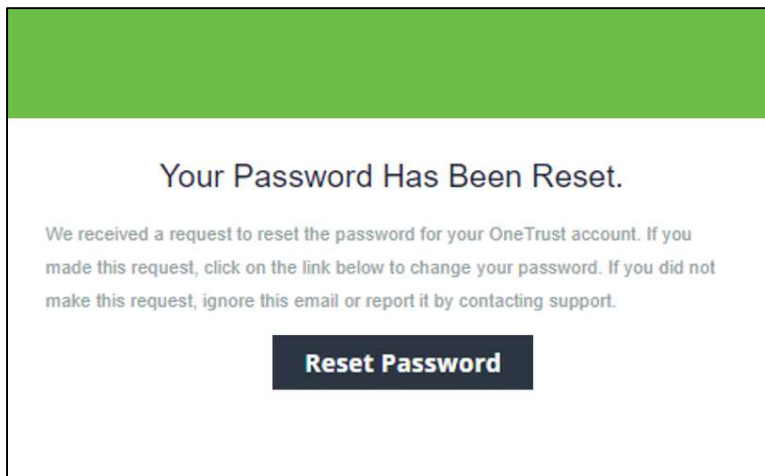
Your Password Has Been Reset.

We received a request to reset the password for your OneTrust account. If you made this request, click on the link below to change your password. If you did not make this request, ignore this email or report it by contacting support.

Reset Password